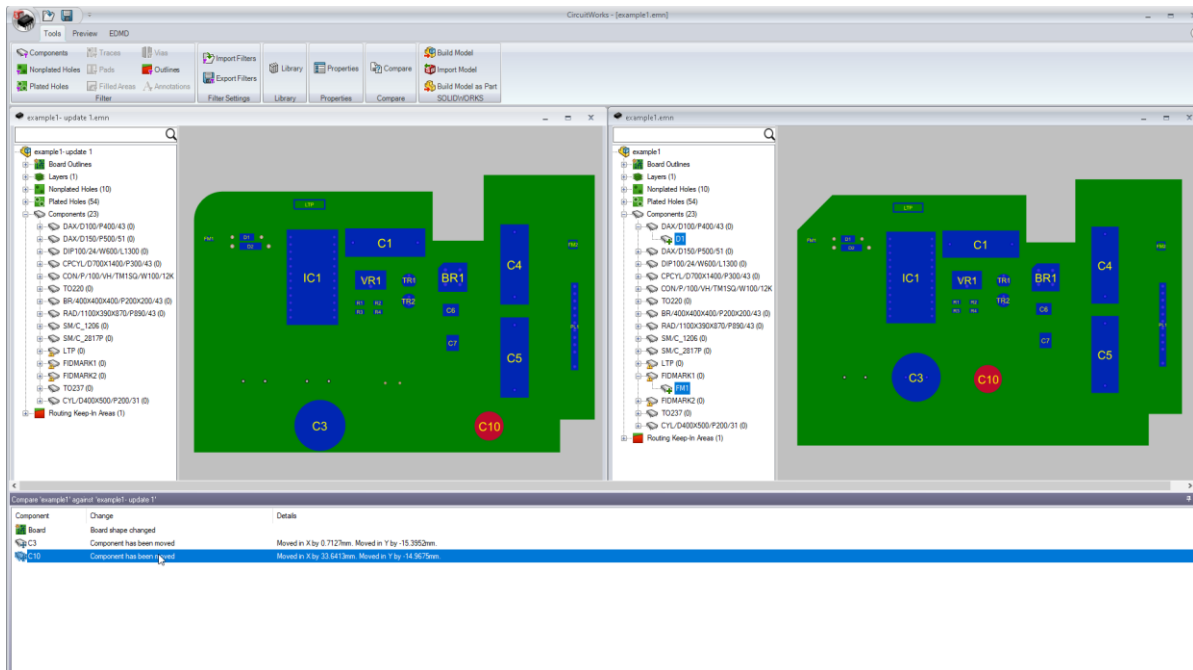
CircuitWorks - [example1.emn]

Tools Preview EDMD

Components Traces Vias
Nonplated Holes Pads Outlines
Plated Holes Filled Areas Annotations
Filter

Import Filters
Export Filters
Filter Settings

Library
Library

Properties
Properties

Compare
Compare

Build Model
Import Model
Build Model as Part
SOLIDWORKS

example1- update 1.emn

example1- update 1
Board Outlines
Layers (1)
Nonplated Holes (10)
Plated Holes (54)
Components (23)
DAX/D100/P400/43 (0)
DAX/D150/P500/51 (0)
DIP100/24/W600/L1300 (0)
CPCYL/D700X1400/P300/43 (0)
CON/P/100/VH/TM1SQ/W100/12K
TO220 (0)
BR/400X400X400/P200X200/43 (0)
RAD/1100X390X870/P890/43 (0)
SM/C_1206 (0)
SM/C_2817P (0)
LTP (0)
FIDMARK1 (0)
FIDMARK2 (0)
TO237 (0)
CYL/D400X500/P200/31 (0)
Routing Keep-In Areas (1)

LTP
D1 D2
IC1 C1 VR1 TR1 TR2 BR1 C4 C5 C6 C7 C3 C10
R1 R2 R3 R4

example1.emn

example1
Board Outlines
Layers (1)
Nonplated Holes (10)
Plated Holes (54)
Components (23)
DAX/D100/P400/43 (0)
D1
DAX/D150/P500/51 (0)
DIP100/24/W600/L1300 (0)
CPCYL/D700X1400/P300/43 (0)
CON/P/100/VH/TM1SQ/W100/12K
TO220 (0)
BR/400X400X400/P200X200/43 (0)
RAD/1100X390X870/P890/43 (0)
SM/C_1206 (0)
SM/C_2817P (0)
LTP (0)
FIDMARK1 (0)
FM1
FIDMARK2 (0)
TO237 (0)
CYL/D400X500/P200/31 (0)
Routing Keep-In Areas (1)

LTP
D1 D2
IC1 C1 VR1 TR1 TR2 BR1 C4 C5 C6 C7 C3 C10
R1 R2 R3 R4

Compare 'example1' against 'example1- update 1'

| Component | Change | Details |
|---|---|---|
| Board | Board shape changed | |
| C3 | Component has been moved | Moved in X by 0.7127mm. Moved in Y by -15.3952mm. |
| C10 | Component has been moved | Moved in X by 33.6413mm. Moved in Y by -14.9675mm. |